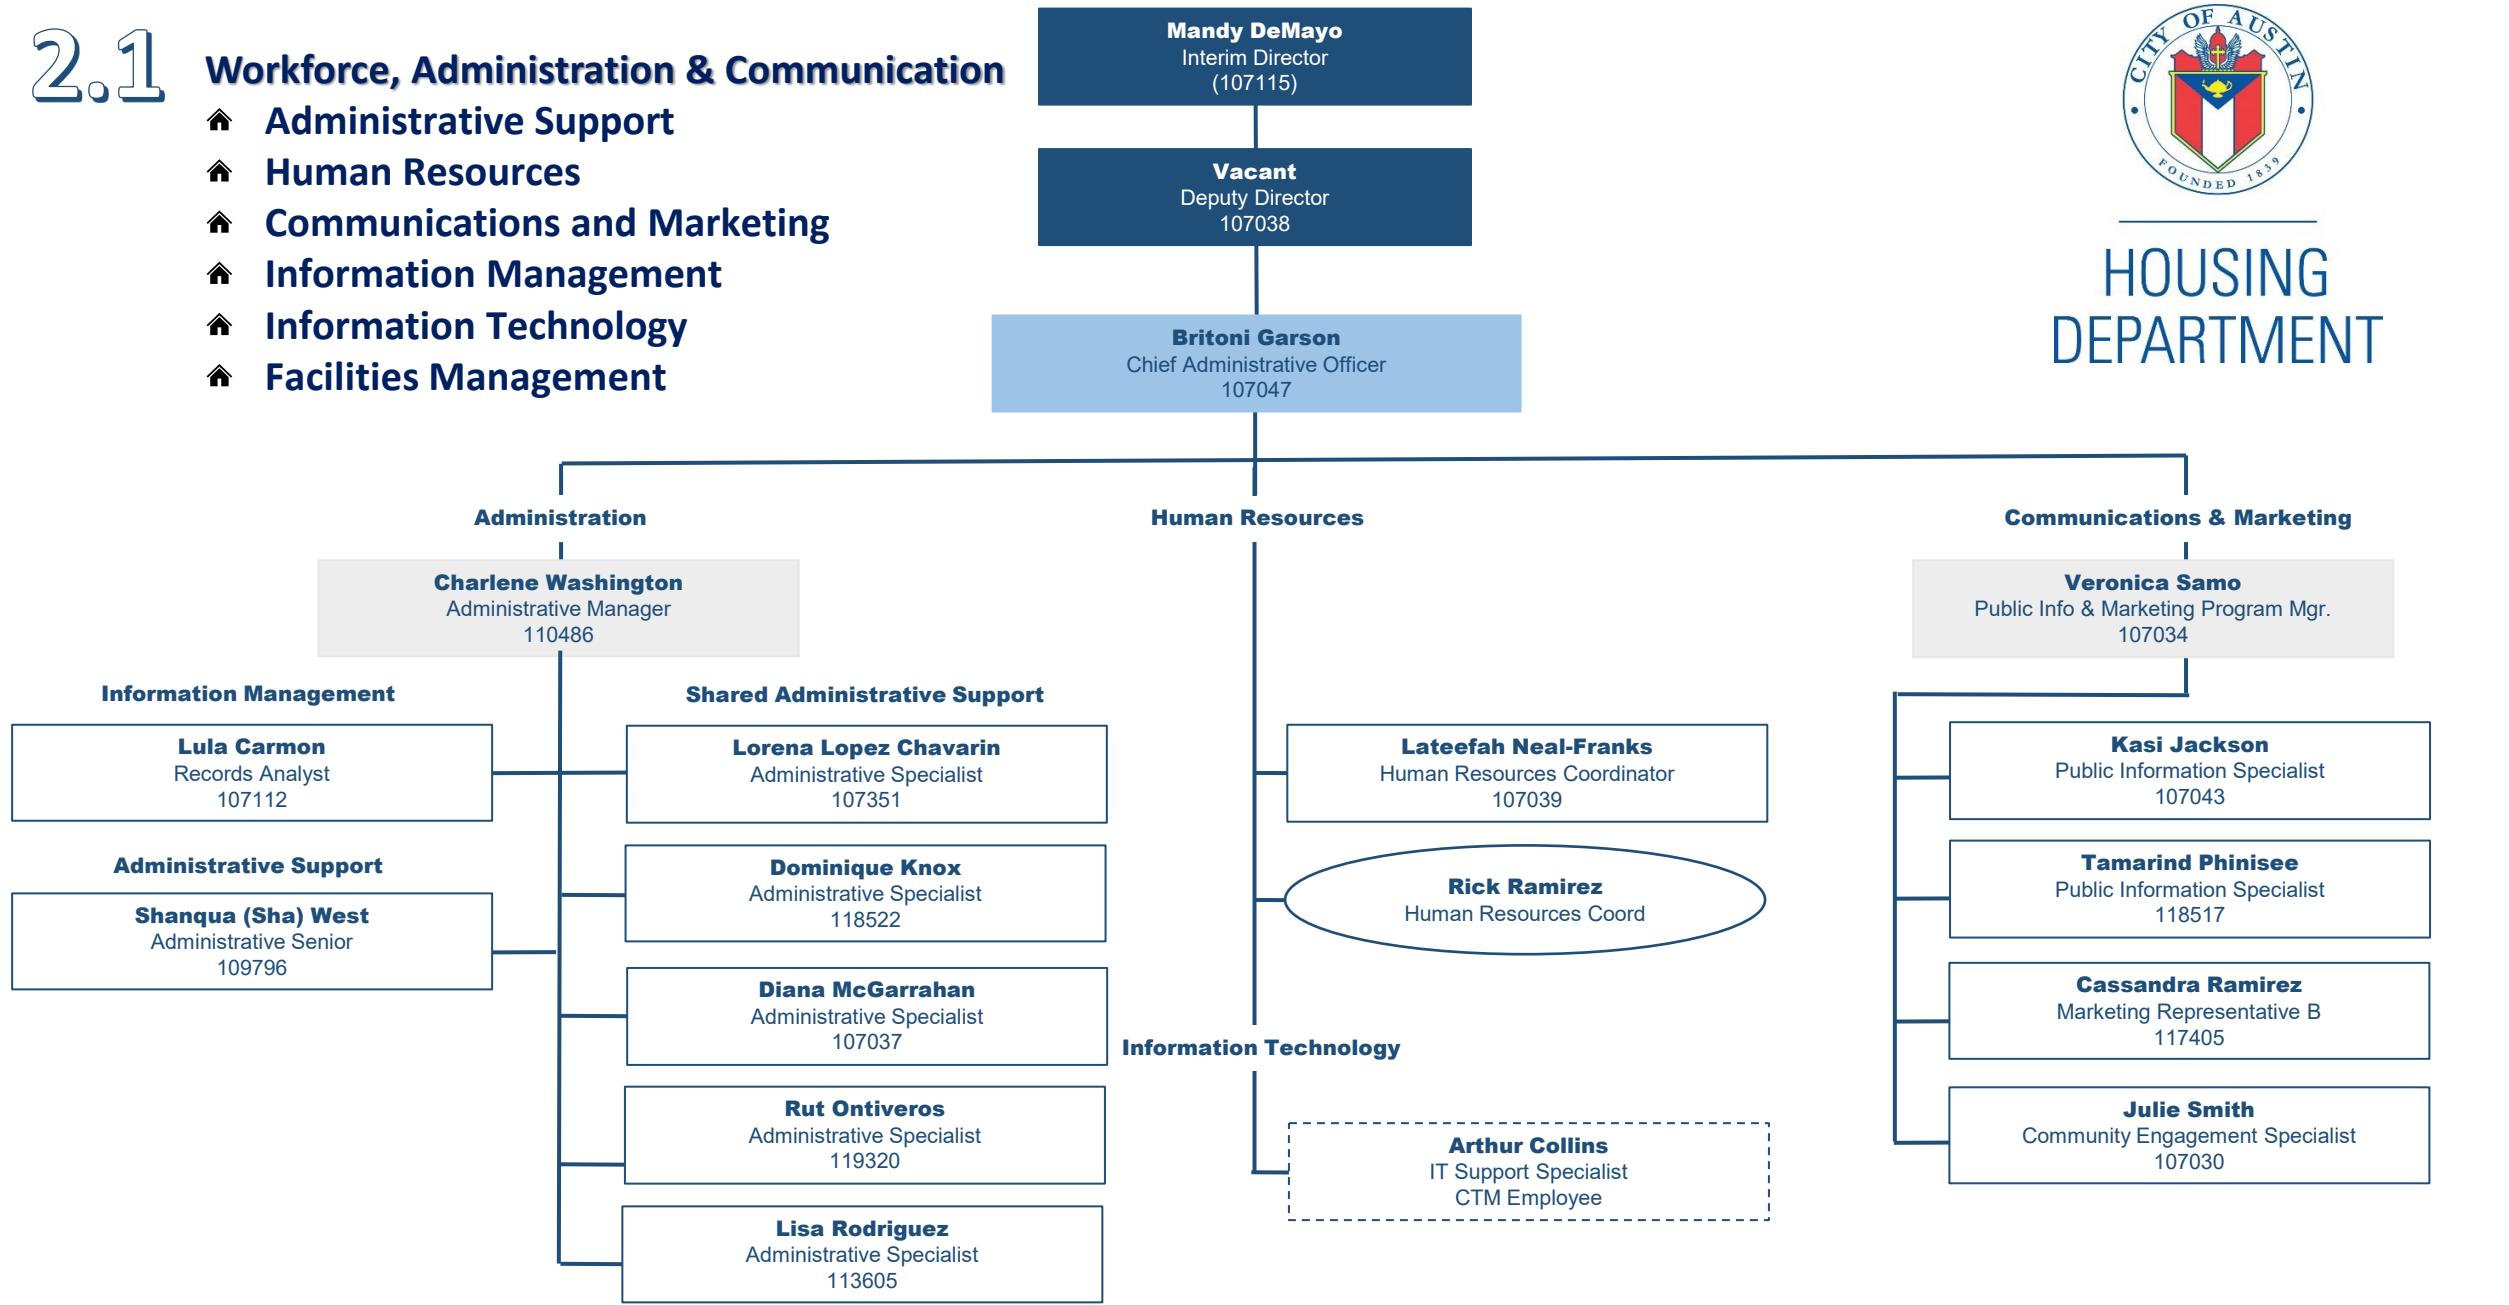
2.1 Workforce, Administration & Communication

Administrative Support
Human Resources
Communications and Marketing
Information Management
Information Technology
Facilities Management

Mandy DeMayo
Interim Director
(107115)

Vacant
Deputy Director
107038

Britoni Garson
Chief Administrative Officer
107047

CITY OF AUSTIN
FOUNDED 1839

HOUSING DEPARTMENT

Administration

Charlene Washington
Administrative Manager
110486

Information Management

Lula Carmon
Records Analyst
107112

Administrative Support

Shanqua (Sha) West
Administrative Senior
109796

Shared Administrative Support

Lorena Lopez Chavarin
Administrative Specialist
107351

Dominique Knox
Administrative Specialist
118522

Diana McGarrahan
Administrative Specialist
107037

Rut Ontiveros
Administrative Specialist
119320

Lisa Rodriguez
Administrative Specialist
113605

Human Resources

Lateefah Neal-Franks
Human Resources Coordinator
107039

Rick Ramirez
Human Resources Coord

Information Technology

Arthur Collins
IT Support Specialist
CTM Employee

Communications & Marketing

Veronica Samo
Public Info & Marketing Program Mgr.
107034

Kasi Jackson
Public Information Specialist
107043

Tamarind Phinisee
Public Information Specialist
118517

Cassandra Ramirez
Marketing Representative B
117405

Julie Smith
Community Engagement Specialist
107030